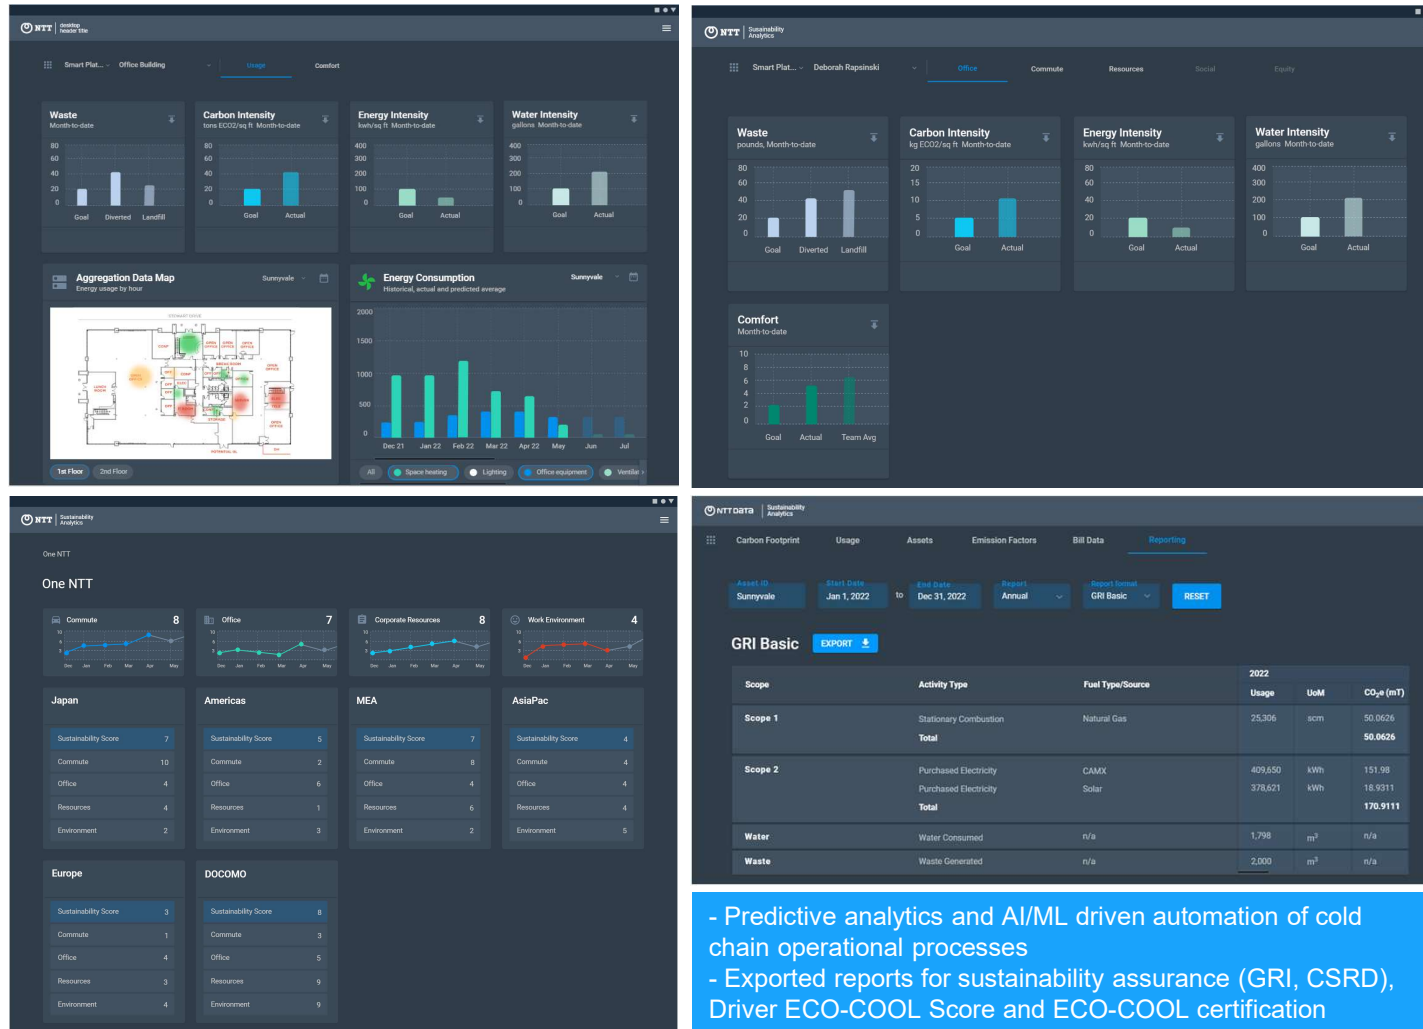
NTT desktop header title

Smart Plat... Office Building Usage Comfort

Waste
Month-to-date
80 60 40 20 0
Goal Diverted Landfill

Carbon Intensity
tons ECO2/sq ft Month-to-date
80 60 40 20 0
Goal Actual

Energy Intensity
kwh/sq ft Month-to-date
400 300 200 100 0
Goal Actual

Water Intensity
gallons Month-to-date
400 300 200 100 0
Goal Actual

Aggregation Data Map
Energy usage by hour
Sunnyvale

1st Floor 2nd Floor

Energy Consumption
Historical, actual and predicted average
Sunnyvale
2000 1500 1000 500 0
Dec 21 Jan 22 Feb 22 Mar 22 Apr 22 May Jun Jul
All Space heating Lighting Office equipment Ventilat

NTT Sustainability Analytics

Smart Plat... Deborah Rapsinski Office Commute Resources Social Equity

Waste
pounds, Month-to-date
80 60 40 20 0
Goal Diverted Landfill

Carbon Intensity
kg ECO2/sq ft Month-to-date
20 15 10 5 0
Goal Actual

Energy Intensity
kwh/sq ft Month-to-date
80 60 40 20 0
Goal Actual

Water Intensity
gallons Month-to-date
400 300 200 100 0
Goal Actual

Comfort
Month-to-date
10 8 6 4 2 0
Goal Actual Team Avg

NTT Sustainability Analytics

One NTT

One NTT

| Commute | 8 |
|---|---|
| Office | 7 |
| Corporate Resources | 8 |
| Work Environment | 4 |

Dec Jan Feb Mar Apr May

Japan
| Sustainability Score | 7 |
|---|---|
| Commute | 10 |
| Office | 4 |
| Resources | 4 |
| Environment | 2 |

Americas
| Sustainability Score | 5 |
|---|---|
| Commute | 2 |
| Office | 6 |
| Resources | 1 |
| Environment | 3 |

MEA
| Sustainability Score | 7 |
|---|---|
| Commute | 8 |
| Office | 4 |
| Resources | 6 |
| Environment | 2 |

AsiaPac
| Sustainability Score | 4 |
|---|---|
| Commute | 4 |
| Office | 4 |
| Resources | 4 |
| Environment | 5 |

Europe
| Sustainability Score | 3 |
|---|---|
| Commute | 1 |
| Office | 4 |
| Resources | 3 |
| Environment | 4 |

DOCOMO
| Sustainability Score | 8 |
|---|---|
| Commute | 3 |
| Office | 5 |
| Resources | 9 |
| Environment | 9 |

NTT Data Sustainability Analytics

Carbon Footprint Usage Assets Emission Factors Bill Data Reporting

Asset ID Sunnyvale Start Date Jan 1, 2022 to End Date Dec 31, 2022 Report Annual Report format GRI Basic RESET

GRI Basic EXPORT

| Scope | Activity Type | Fuel Type/Source | 2022 Usage | UoM | $CO_2e$ (mT) |
|---|---|---|---|---|---|
| Scope 1 | Stationary Combustion | Natural Gas | 25,306 | scm | 50.0626 |
| | Total | | | | 50.0626 |
| Scope 2 | Purchased Electricity | CAMX | 409,650 | kWh | 151.98 |
| | Purchased Electricity | Solar | 378,621 | kWh | 18.9311 |
| | Total | | | | 170.9111 |
| Water | Water Consumed | n/a | 1,798 | $m^3$ | n/a |
| Waste | Waste Generated | n/a | 2,000 | $m^3$ | n/a |

- Predictive analytics and AI/ML driven automation of cold chain operational processes
- Exported reports for sustainability assurance (GRI, CSRD), Driver ECO-COOL Score and ECO-COOL certification